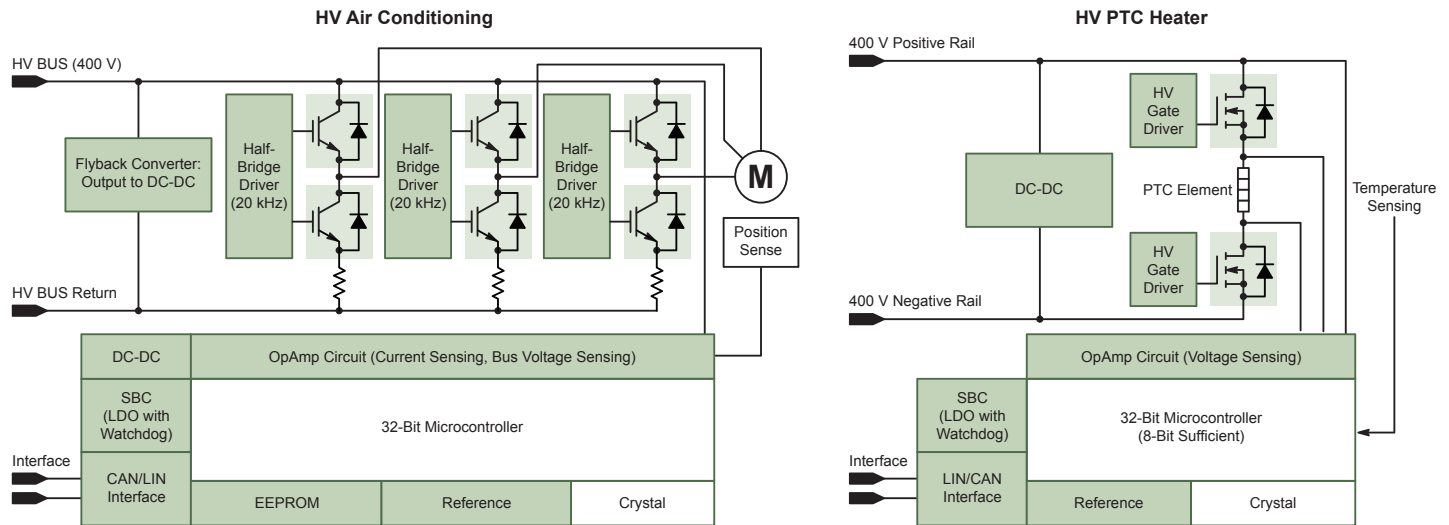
HV Air Conditioning

HV BUS (400 V)

Flyback Converter: Output to DC-DC

Half-Bridge Driver (20 kHz)

Half-Bridge Driver (20 kHz)

Half-Bridge Driver (20 kHz)

M

Position Sense

HV BUS Return

DC-DC

OpAmp Circuit (Current Sensing, Bus Voltage Sensing)

SBC (LDO with Watchdog)

32-Bit Microcontroller

Interface

CAN/LIN Interface

EEPROM

Reference

Crystal

HV PTC Heater

400 V Positive Rail

HV Gate Driver

DC-DC

PTC Element

Temperature Sensing

HV Gate Driver

400 V Negative Rail

OpAmp Circuit (Voltage Sensing)

SBC (LDO with Watchdog)

32-Bit Microcontroller (8-Bit Sufficient)

Interface

LIN/CAN Interface

Reference

Crystal